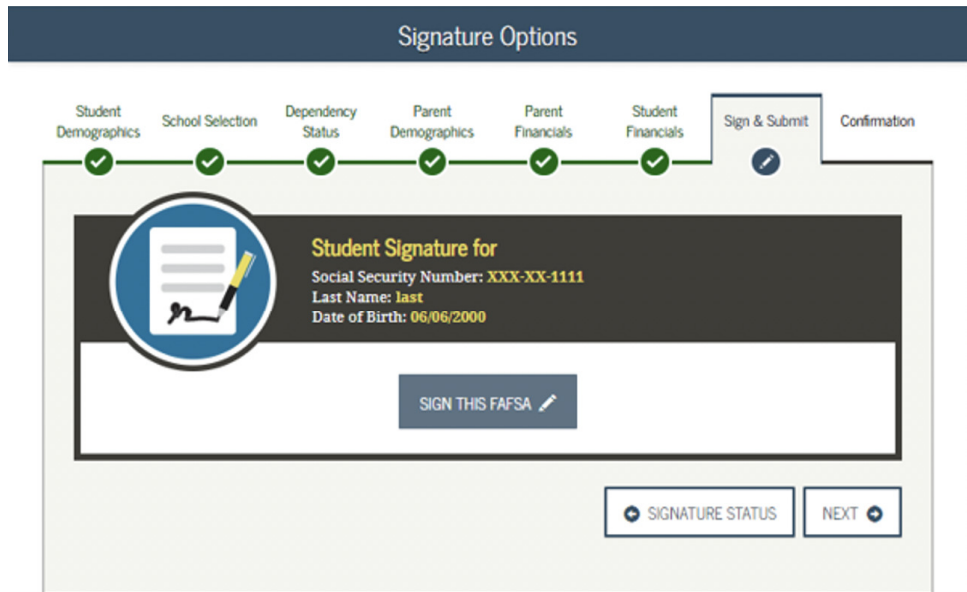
Signature Options

Student Demographics
School Selection
Dependency Status
Parent Demographics
Parent Financials
Student Financials
Sign & Submit
Confirmation

Student Signature for
Social Security Number: XXX-XX-1111
Last Name: last
Date of Birth: 06/06/2000

SIGN THIS FAFSA

SIGNATURE STATUS
NEXT